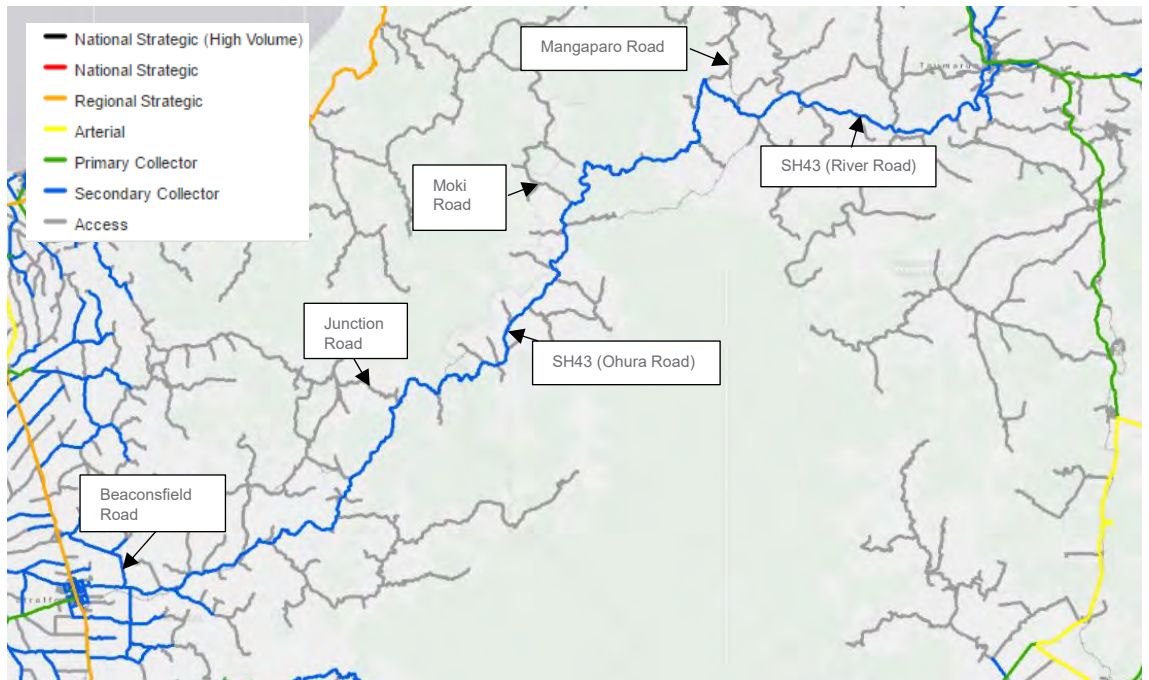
National Strategic (High Volume)
National Strategic
Regional Strategic
Arterial
Primary Collector
Secondary Collector
Access

Mangaparo Road

Taumarunui

SH43 (River Road)

Moki Road

Junction Road

SH43 (Ohura Road)

Beaconsfield Road

Stratford